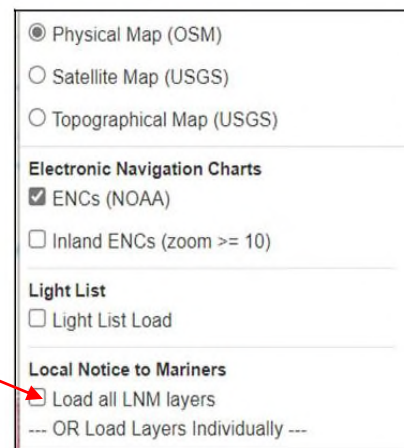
Physical Map (OSM)

Satellite Map (USGS)

Topographical Map (USGS)

Electronic Navigation Charts
ENCs (NOAA)

Inland ENCs (zoom >= 10)

Light List
Light List Load

Local Notice to Mariners
Load all LNM layers
--- OR Load Layers Individually ---